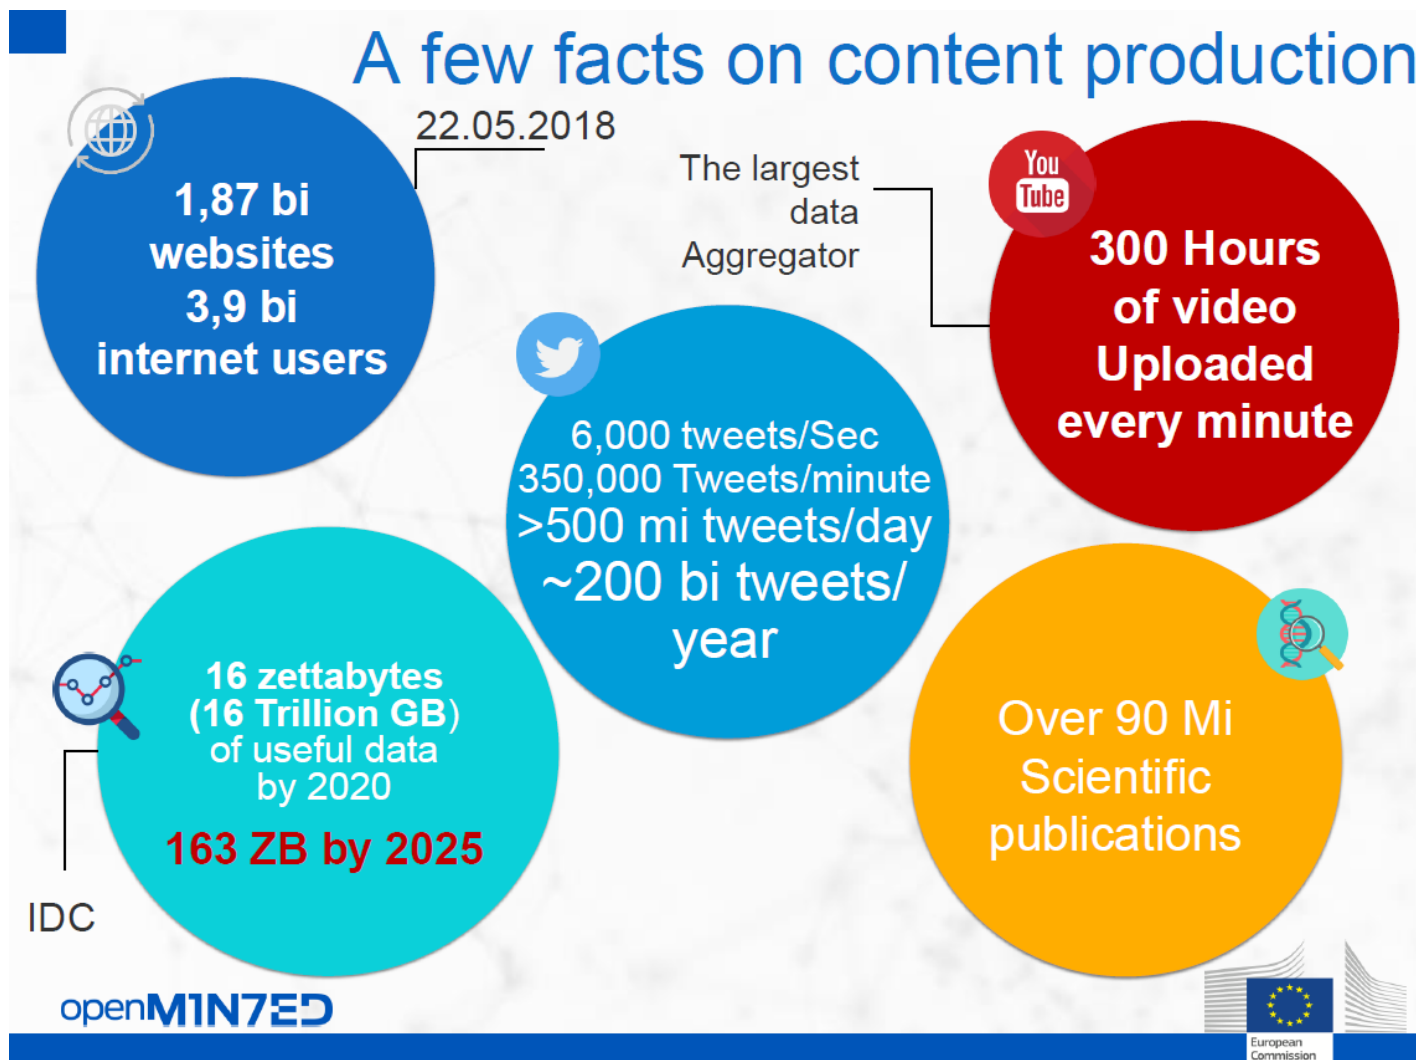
A few facts on content production

22.05.2018

1,87 bi websites 3,9 bi internet users

The largest data Aggregator

You Tube

300 Hours of video Uploaded every minute

6,000 tweets/Sec
350,000 Tweets/minute
>500 mi tweets/day
~200 bi tweets/ year

16 zettabytes (16 Trillion GB) of useful data by 2020

163 ZB by 2025

IDC

Over 90 Mi Scientific publications

openMINTED

European Commission